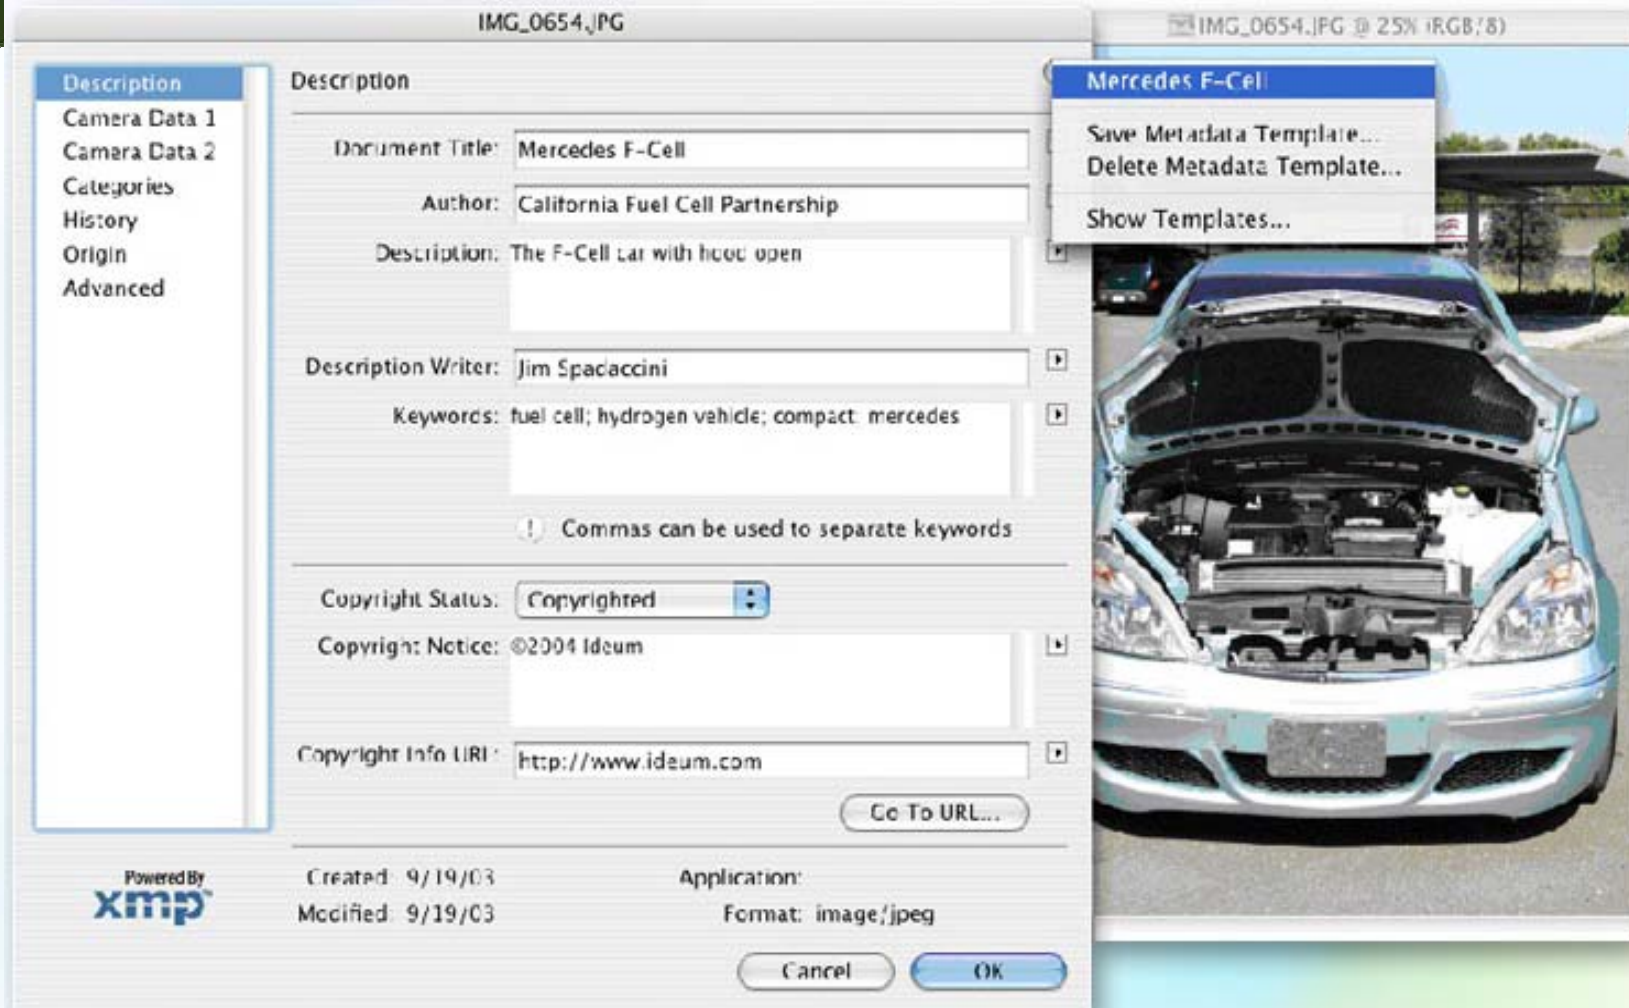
IMG_0654.JPG

IMG_0654.JPG @ 25% (RGB/8)

Description
Camera Data 1
Camera Data 2
Categories
History
Origin
Advanced

Description

Mercedes F-Cell
Save Metadata Template...
Delete Metadata Template...
Show Templates...

Document Title: Mercedes F-Cell

Author: California Fuel Cell Partnership

Description: The F-Cell car with hood open

Description Writer: Jim Spadaccini

Keywords: fuel cell; hydrogen vehicle; compact; mercedes

Commas can be used to separate keywords

Copyright Status: Copyrighted

Copyright Notice: ©2004 Ideum

Copyright Info URL: http://www.ideum.com

Go To URL...

Powered By xmp

Created: 9/19/03
Modified: 9/19/03

Application:
Format: image/jpeg

Cancel
OK